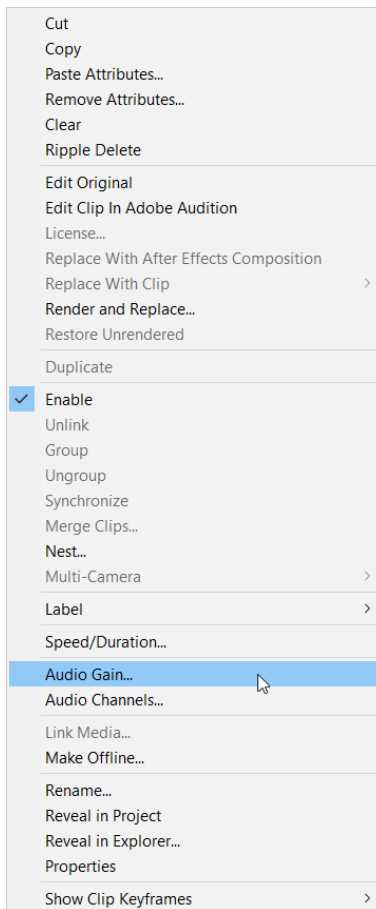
Cut
Copy
Paste Attributes...
Remove Attributes...
Clear
Ripple Delete

Edit Original
Edit Clip In Adobe Audition
License...
Replace With After Effects Composition
Replace With Clip
Render and Replace...
Restore Unrendered

Duplicate

Enable
Unlink
Group
Ungroup
Synchronize
Merge Clips...
Nest...
Multi-Camera

Label

Speed/Duration...

Audio Gain...
Audio Channels...

Link Media...
Make Offline...

Rename...
Reveal in Project
Reveal in Explorer...
Properties

Show Clip Keyframes